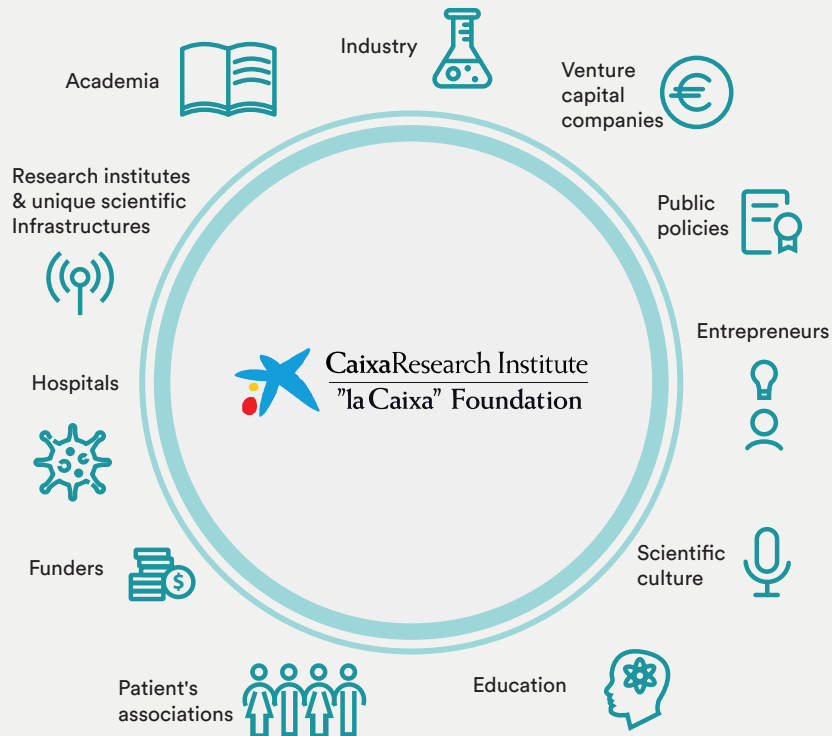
Industry

Academia

Venture capital companies

Research institutes & unique scientific Infrastructures

Public policies

Entrepreneurs

CaixaResearch Institute
"la Caixa" Foundation

Hospitals

Funders

Scientific culture

Patient's associations

Education